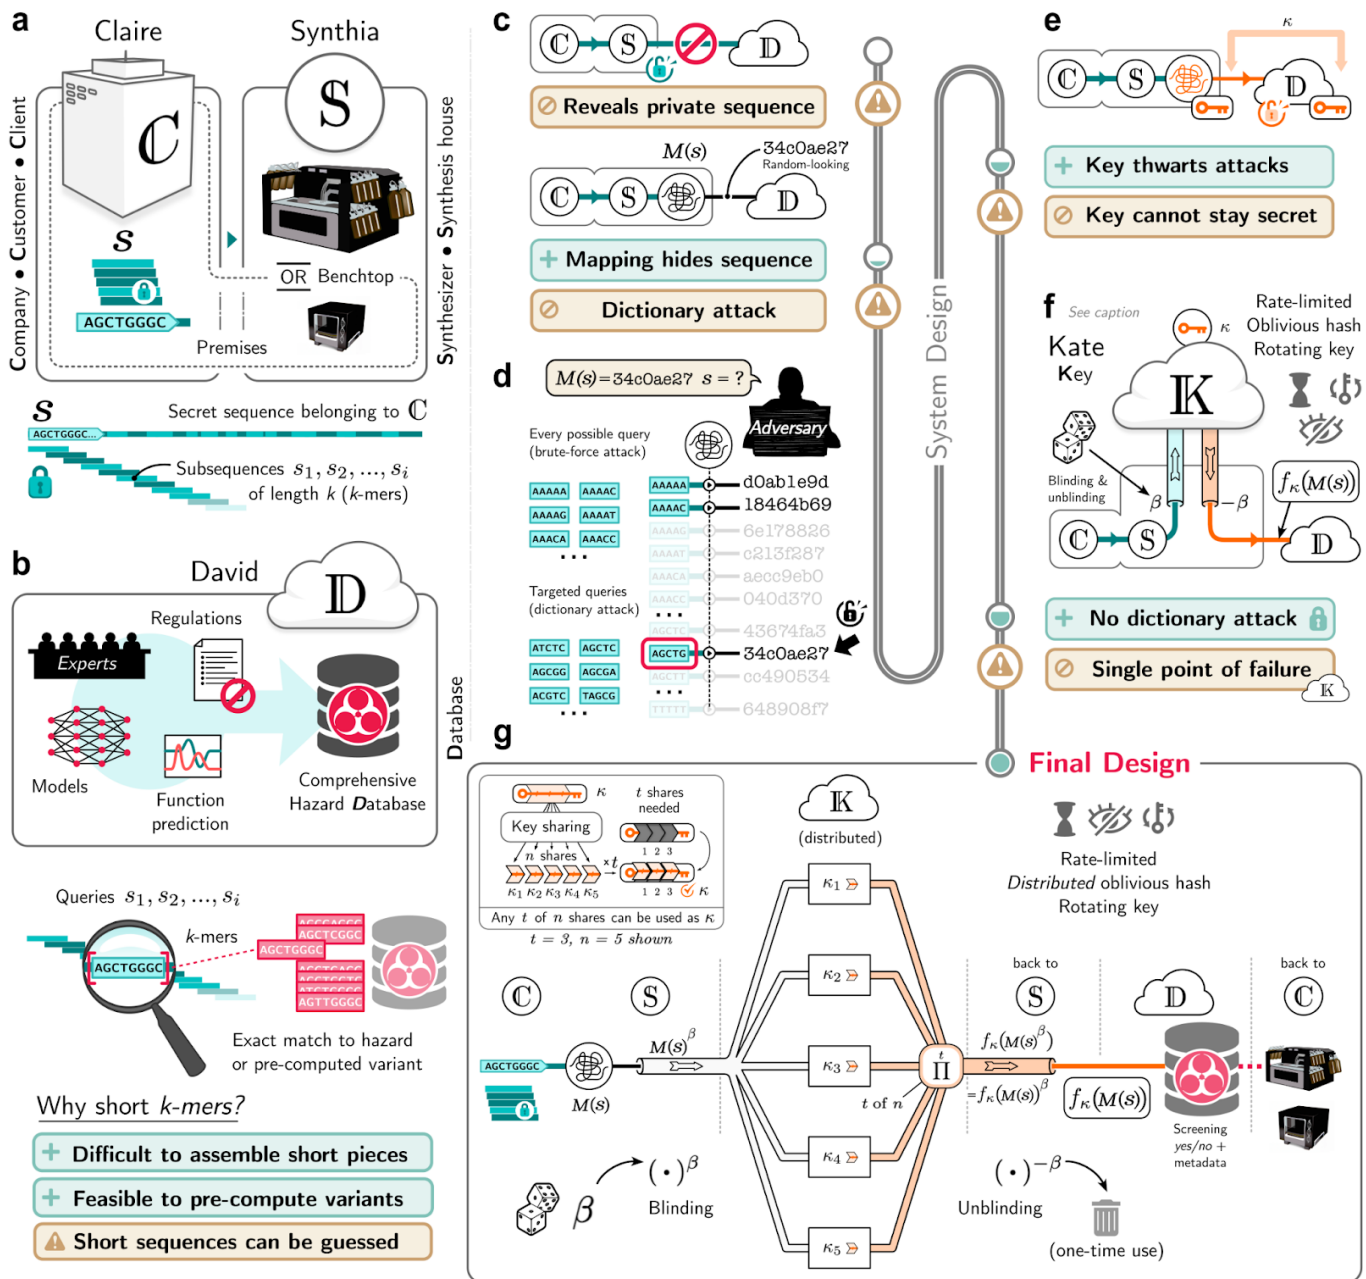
a

Claire

Synthia

Company • Customer • Client

Synthesizer • Synthesis house

$\mathbb{C}$

$\mathbb{S}$

$s$

AGCTGGGC

OR Benchtop

Premises

$s$ Secret sequence belonging to $\mathbb{C}$

AGCTGGGC...

Subsequences $s_1, s_2, \ldots, s_i$ of length $k$ ($k$-mers)

b

David

$\mathbb{D}$

Regulations

Experts

Models

Function prediction

Comprehensive Hazard Database

Database

Queries $s_1, s_2, \ldots, s_i$

$k$-mers

AGCTGGGC

AGCCACCC
AGCTCGGC
AGCTGGGC
AGTTGGGC

Exact match to hazard or pre-computed variant

Why short $k$-mers?

+ Difficult to assemble short pieces

+ Feasible to pre-compute variants

Short sequences can be guessed

c

$\mathbb{C}$ $\mathbb{S}$ $\mathbb{D}$

Reveals private sequence

$M(s)$

34c0ae27
Random-looking

+ Mapping hides sequence

Dictionary attack

d

$M(s)$=34c0ae27 $s$ = ?

Adversary

Every possible query (brute-force attack)

AAAAA AAAAC
AAAAG AAAAT
AAACA AAACC
...

AAAAA d0able9d
AAAAC 18464b69
AAAAG 6e178826
AAAAT c213f287
AAACA aecc9eb0
AAACC 040d370
AGCTC 43674fa3
AGCTG 34c0ae27
AGCTT cc490534
TTTTT 648908f7

Targeted queries (dictionary attack)

ATCTC AGCTC
AGCGG AGCGA
ACGTC TAGCG
...

System Design

e

$\kappa$

+ Key thwarts attacks

Key cannot stay secret

f

See caption

Kate Key

$\mathbb{K}$

$\kappa$

Rate-limited
Oblivious hash
Rotating key

Blinding & unblinding

$\beta$

$-\beta$

$f_\kappa(M(s))$

+ No dictionary attack

Single point of failure

g

Final Design

$\kappa$

Key sharing

$n$ shares

$t$ shares needed

1 2 3

$\times t$

$\kappa_1$ $\kappa_2$ $\kappa_3$ $\kappa_4$ $\kappa_5$

Any $t$ of $n$ shares can be used as $\kappa$

$t$ = 3, $n$ = 5 shown

$\mathbb{K}$
(distributed)

Rate-limited
Distributed oblivious hash
Rotating key

$\mathbb{C}$ $\mathbb{S}$

AGCTGGGC

$M(s)$

$M(s)^\beta$

$\kappa_1$ $\kappa_2$ $\kappa_3$ $\kappa_4$ $\kappa_5$

$\prod^t$

$t$ of $n$

back to $\mathbb{S}$

$f_\kappa(M(s)^\beta)$

$=f_\kappa(M(s))^\beta$

$f_\kappa(M(s))$

$\mathbb{D}$

back to $\mathbb{C}$

Screening
yes/no + metadata

$\beta$

$(\cdot)^\beta$

Blinding

$(\cdot)^{-\beta}$

Unblinding

(one-time use)